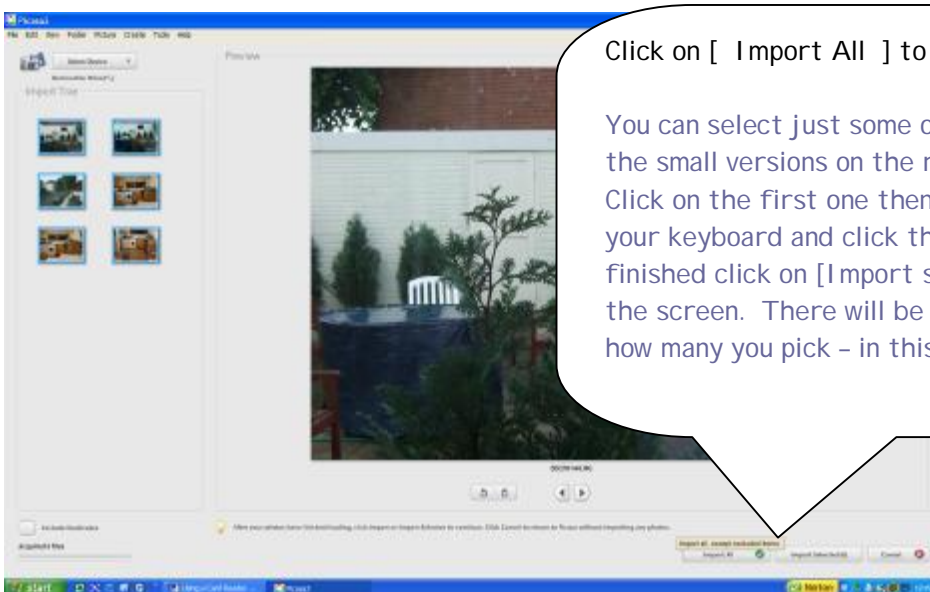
Picasa3

File Edit View Folder Picture Create Tools Help

Select Device

Import Tray

Preview

Click on [ Import All ] to

You can select just some of the small versions on the r Click on the first one then your keyboard and click th finished click on [Import s the screen. There will be how many you pick – in this

Exclude duplicates

Import all, except excluded items

Import All

Import Selected

Cancel

start

Picasa3